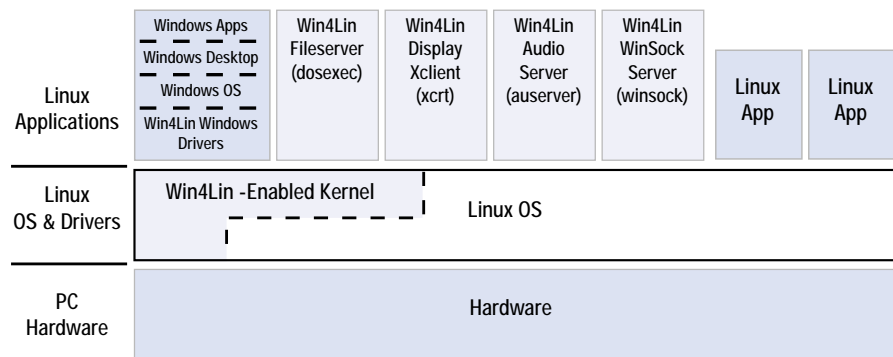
Linux Applications

Windows Apps
Windows Desktop
Windows OS
Win4Lin Windows Drivers

Win4Lin Fileserver (dosexec)

Win4Lin Display Xclient (xcrt)

Win4Lin Audio Server (auserver)

Win4Lin WinSock Server (winsock)

Linux App

Linux App

Linux OS & Drivers

Win4Lin -Enabled Kernel

Linux OS

PC Hardware

Hardware